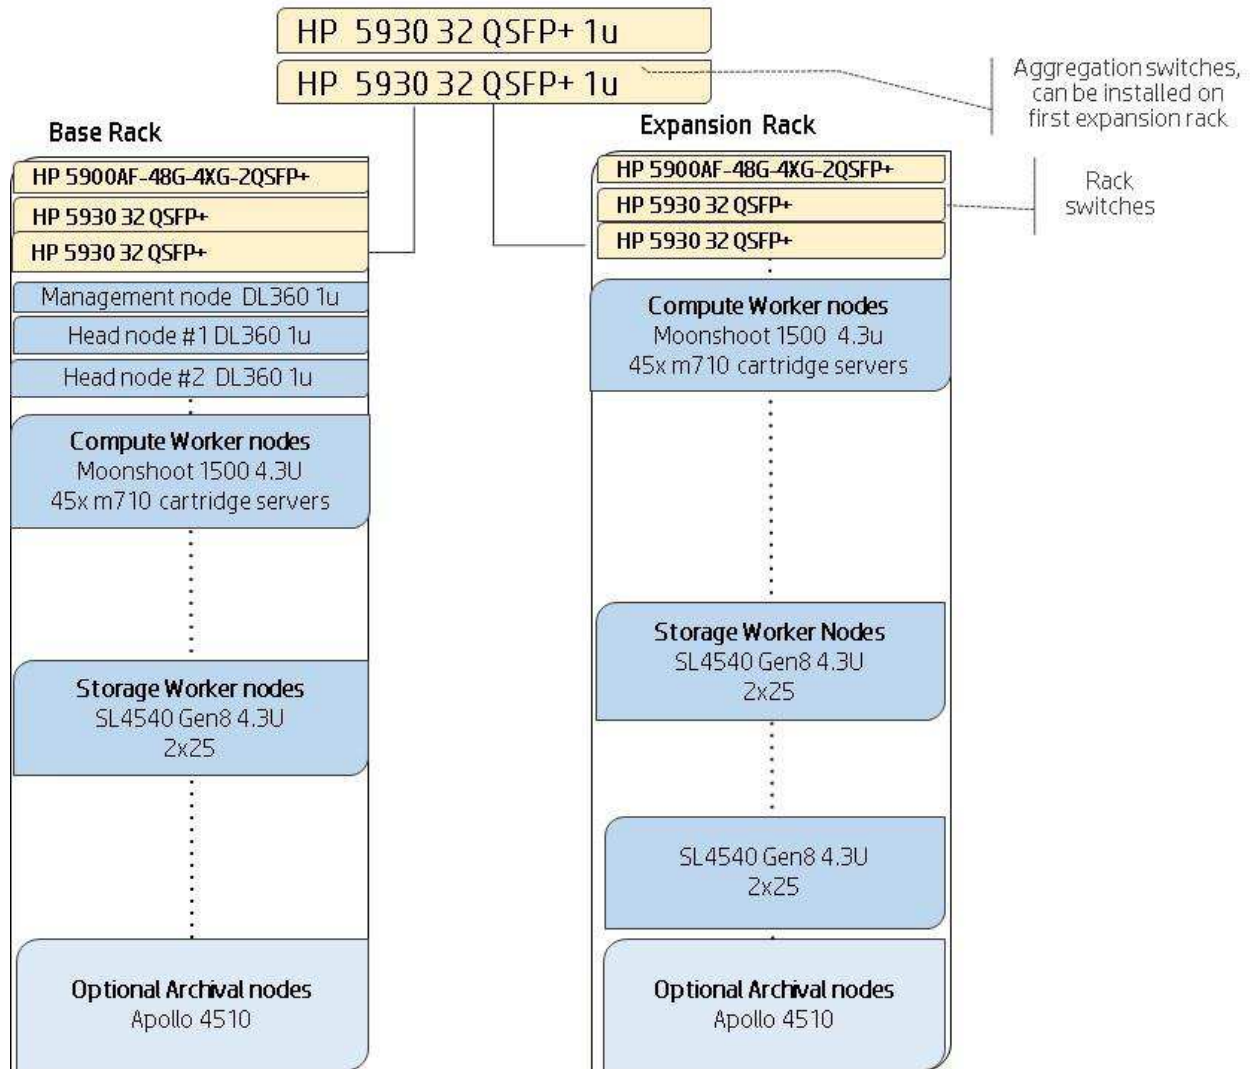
HP 5930 32 QSFP+ 1u

HP 5930 32 QSFP+ 1u

Aggregation switches, can be installed on first expansion rack

Base Rack

HP 5900AF-48G-4XG-2QSFP+

HP 5930 32 QSFP+

HP 5930 32 QSFP+

Management node DL360 1u

Head node #1 DL360 1u

Head node #2 DL360 1u

Compute Worker nodes
Moonshoot 1500 4.3U
45x m710 cartridge servers

Storage Worker nodes
SL4540 Gen8 4.3U
2x25

Optional Archival nodes
Apollo 4510

Expansion Rack

HP 5900AF-48G-4XG-2QSFP+

HP 5930 32 QSFP+

HP 5930 32 QSFP+

Rack switches

Compute Worker nodes
Moonshoot 1500 4.3u
45x m710 cartridge servers

Storage Worker Nodes
SL4540 Gen8 4.3U
2x25

SL4540 Gen8 4.3U
2x25

Optional Archival nodes
Apollo 4510